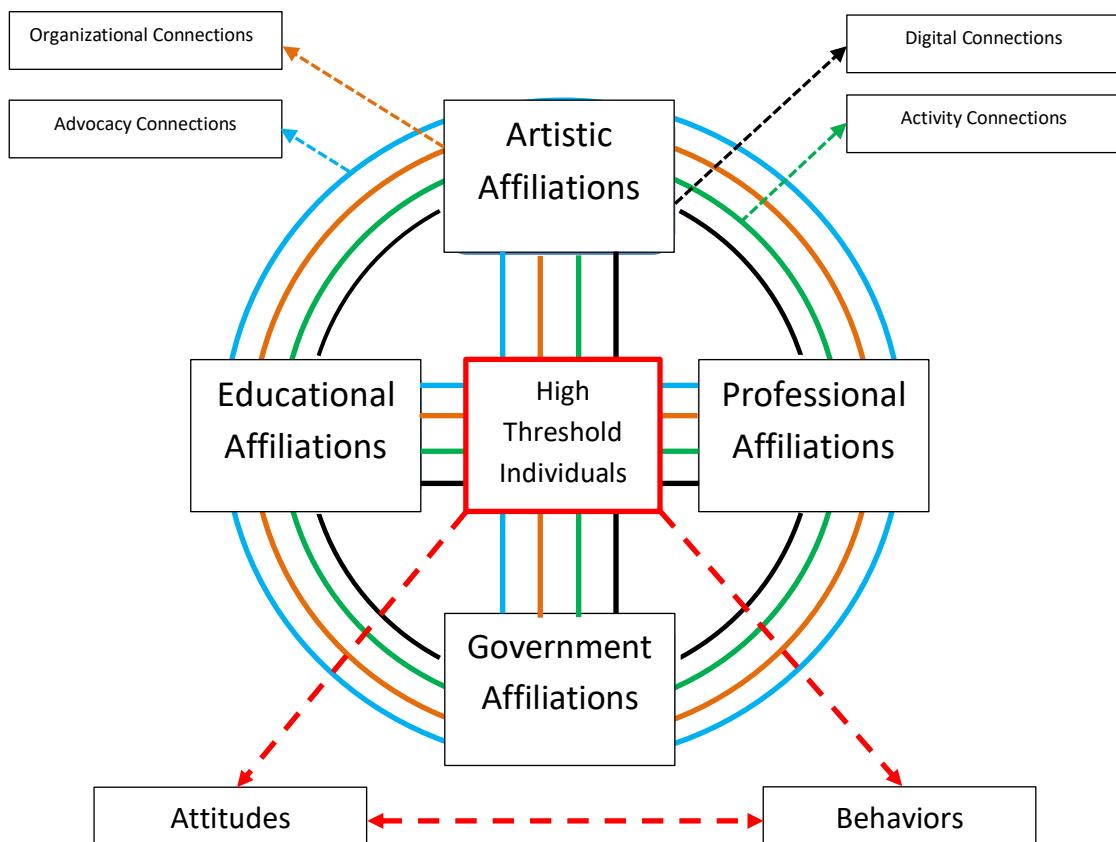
Organizational Connections

Digital Connections

Advocacy Connections

Activity Connections

Artistic Affiliations

Educational Affiliations

High Threshold Individuals

Professional Affiliations

Government Affiliations

Attitudes

Behaviors